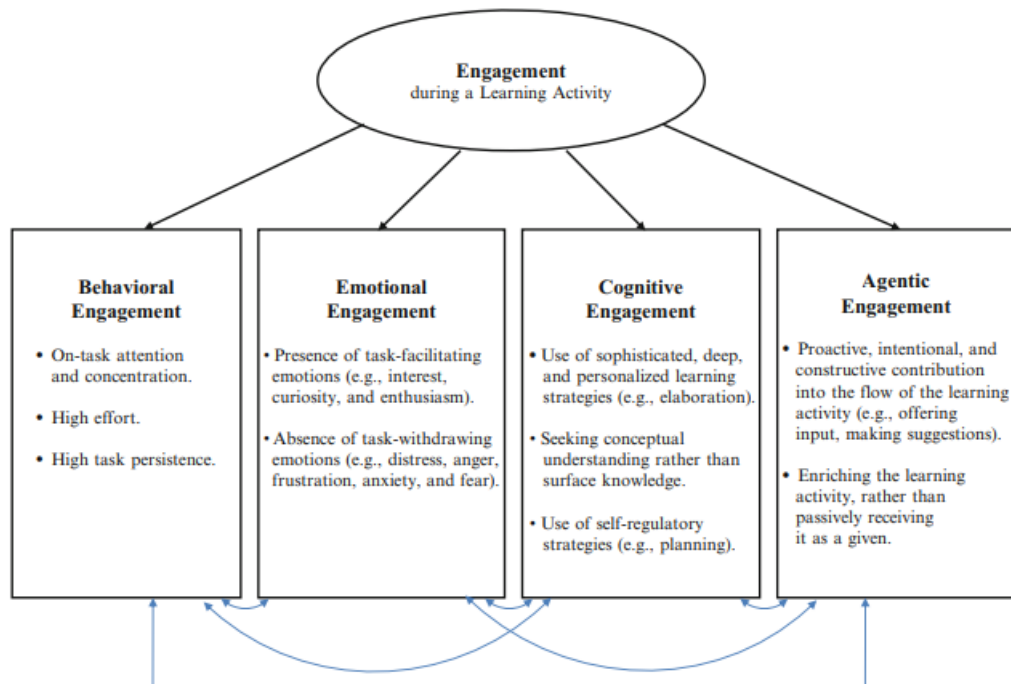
Engagement
during a Learning Activity

Behavioral Engagement

• On-task attention and concentration.

• High effort.

• High task persistence.

Emotional Engagement

• Presence of task-facilitating emotions (e.g., interest, curiosity, and enthusiasm).

• Absence of task-withdrawing emotions (e.g., distress, anger, frustration, anxiety, and fear).

Cognitive Engagement

• Use of sophisticated, deep, and personalized learning strategies (e.g., elaboration).

• Seeking conceptual understanding rather than surface knowledge.

• Use of self-regulatory strategies (e.g., planning).

Agentic Engagement

• Proactive, intentional, and constructive contribution into the flow of the learning activity (e.g., offering input, making suggestions).

• Enriching the learning activity, rather than passively receiving it as a given.